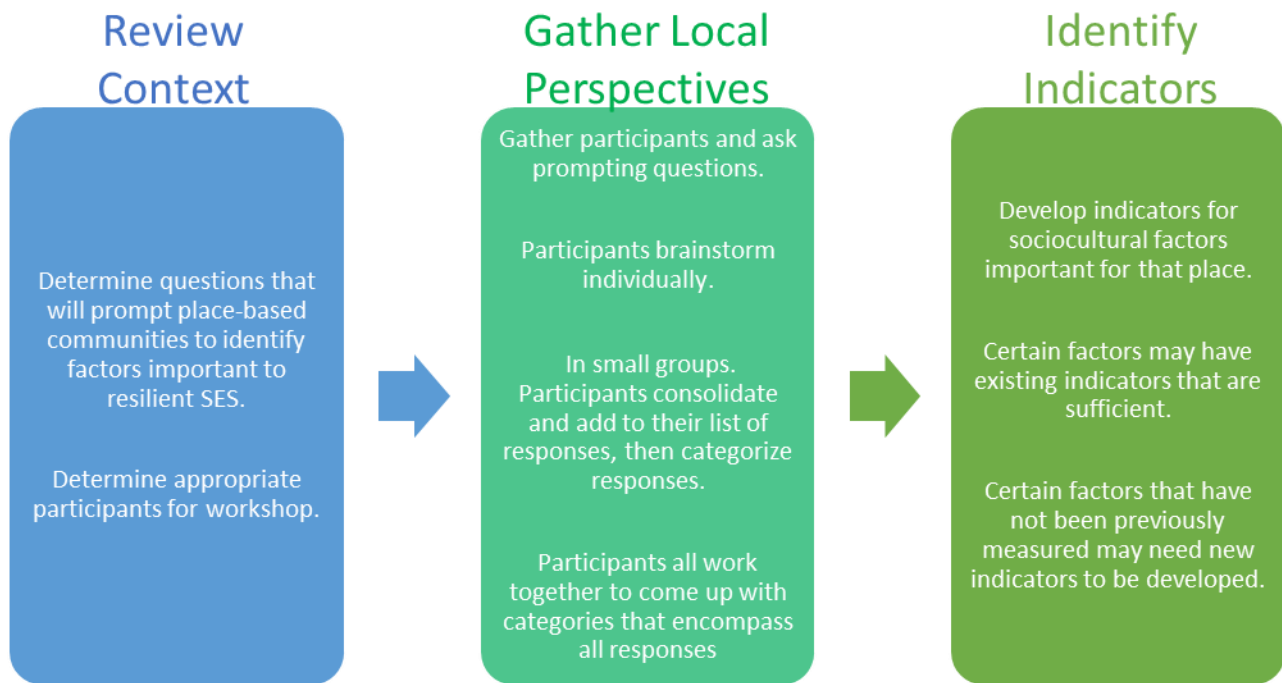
Review Context

Determine questions that will prompt place-based communities to identify factors important to resilient SES.

Determine appropriate participants for workshop.

Gather Local Perspectives

Gather participants and ask prompting questions.

Participants brainstorm individually.

In small groups. Participants consolidate and add to their list of responses, then categorize responses.

Participants all work together to come up with categories that encompass all responses

Identify Indicators

Develop indicators for sociocultural factors important for that place.

Certain factors may have existing indicators that are sufficient.

Certain factors that have not been previously measured may need new indicators to be developed.